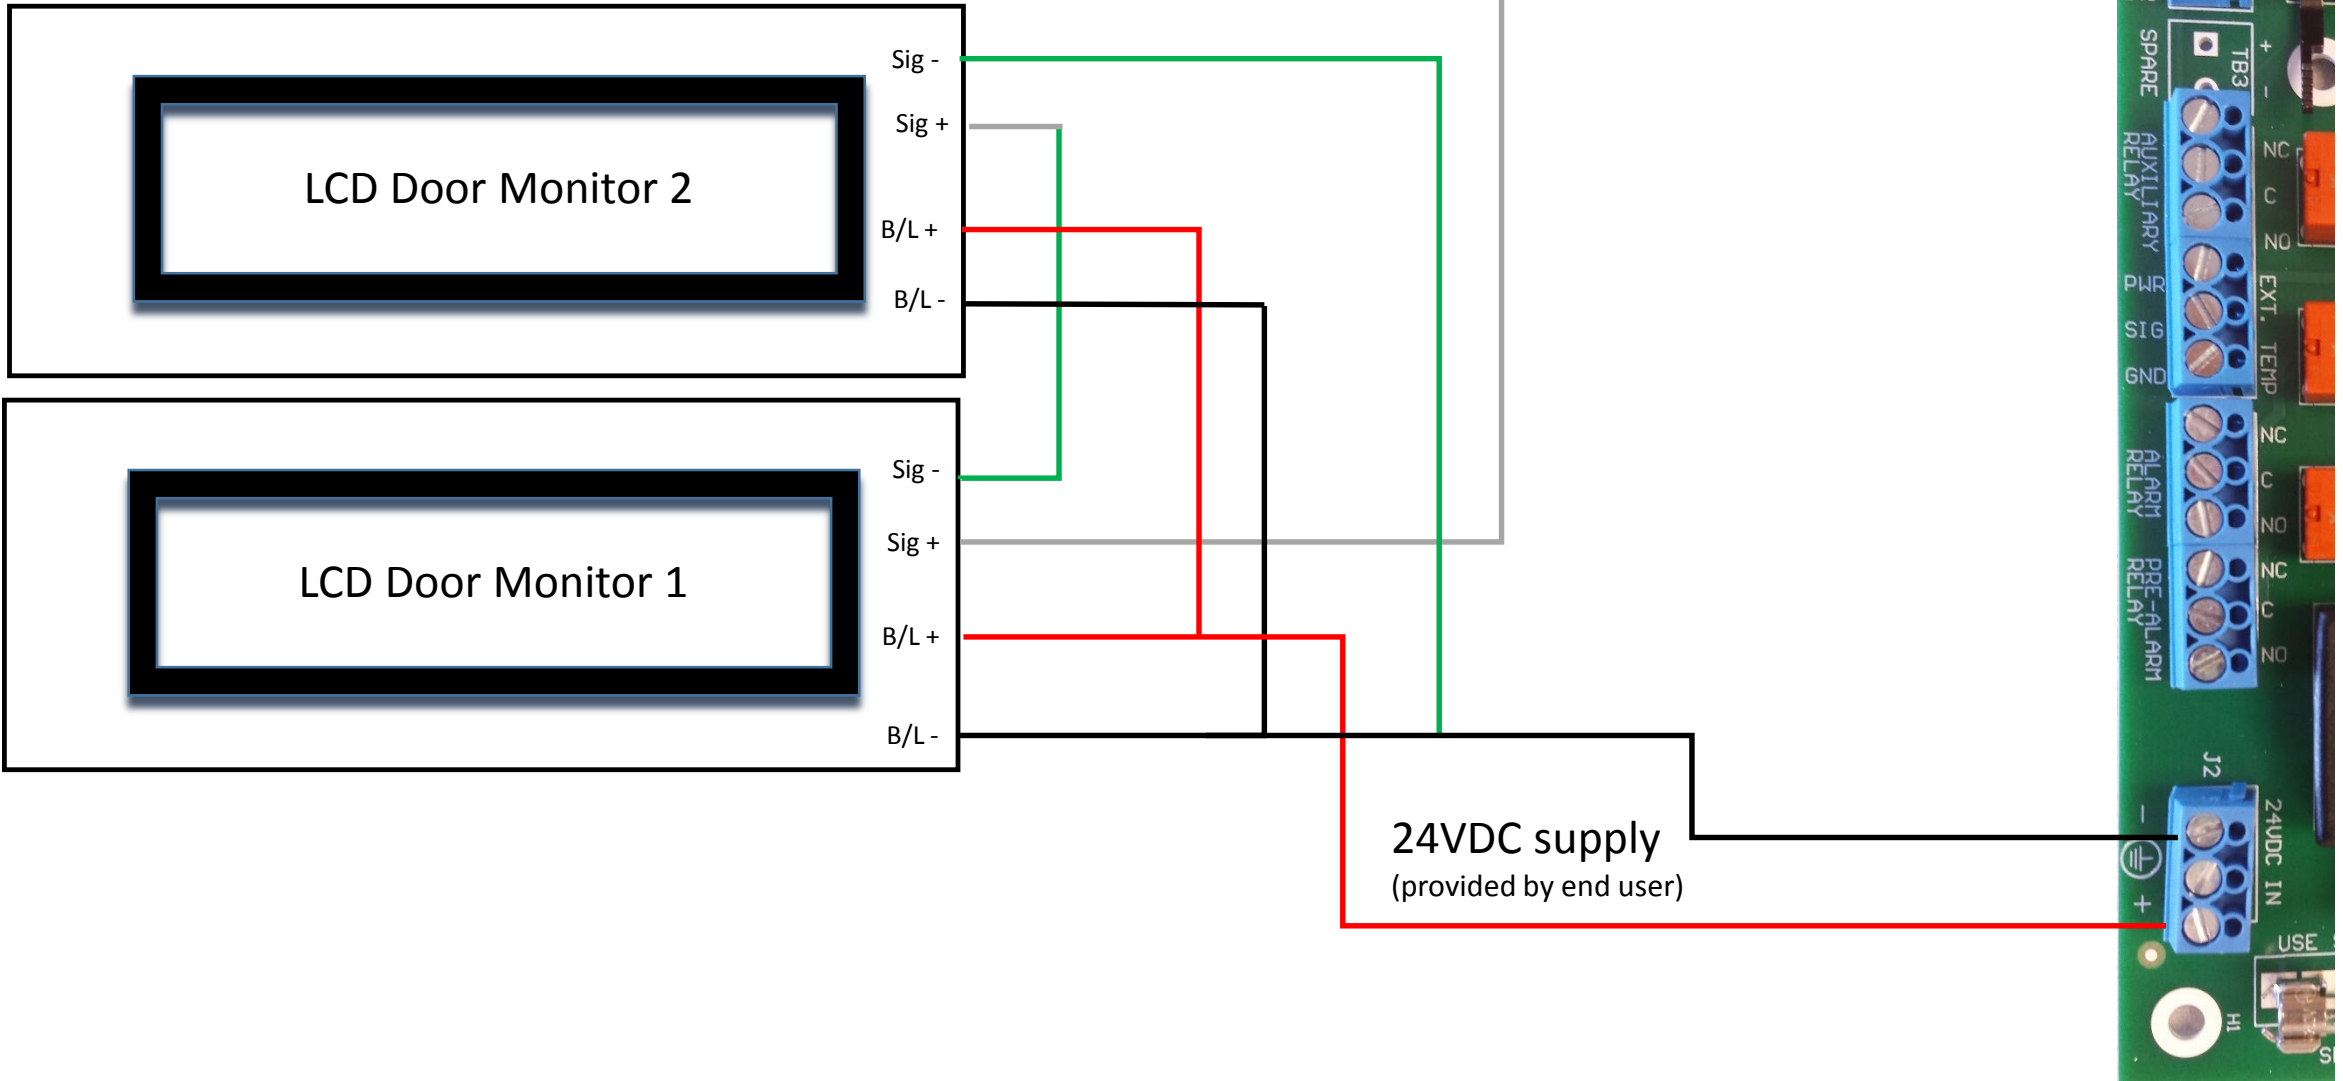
LCD Door Monitor 2

Sig -
Sig +
B/L +
B/L -

LCD Door Monitor 1

Sig -
Sig +
B/L +
B/L -

24VDC supply
(provided by end user)

SPARE
TB3
+
-
AUXILIARY RELAY
NC
C
NO
PWR
SIG
GND
EXT. TEMP
ALARM RELAY
NC
C
NO
PRE-ALARM RELAY
NC
C
NO
J2
-
+
24VDC IN
USE
H1